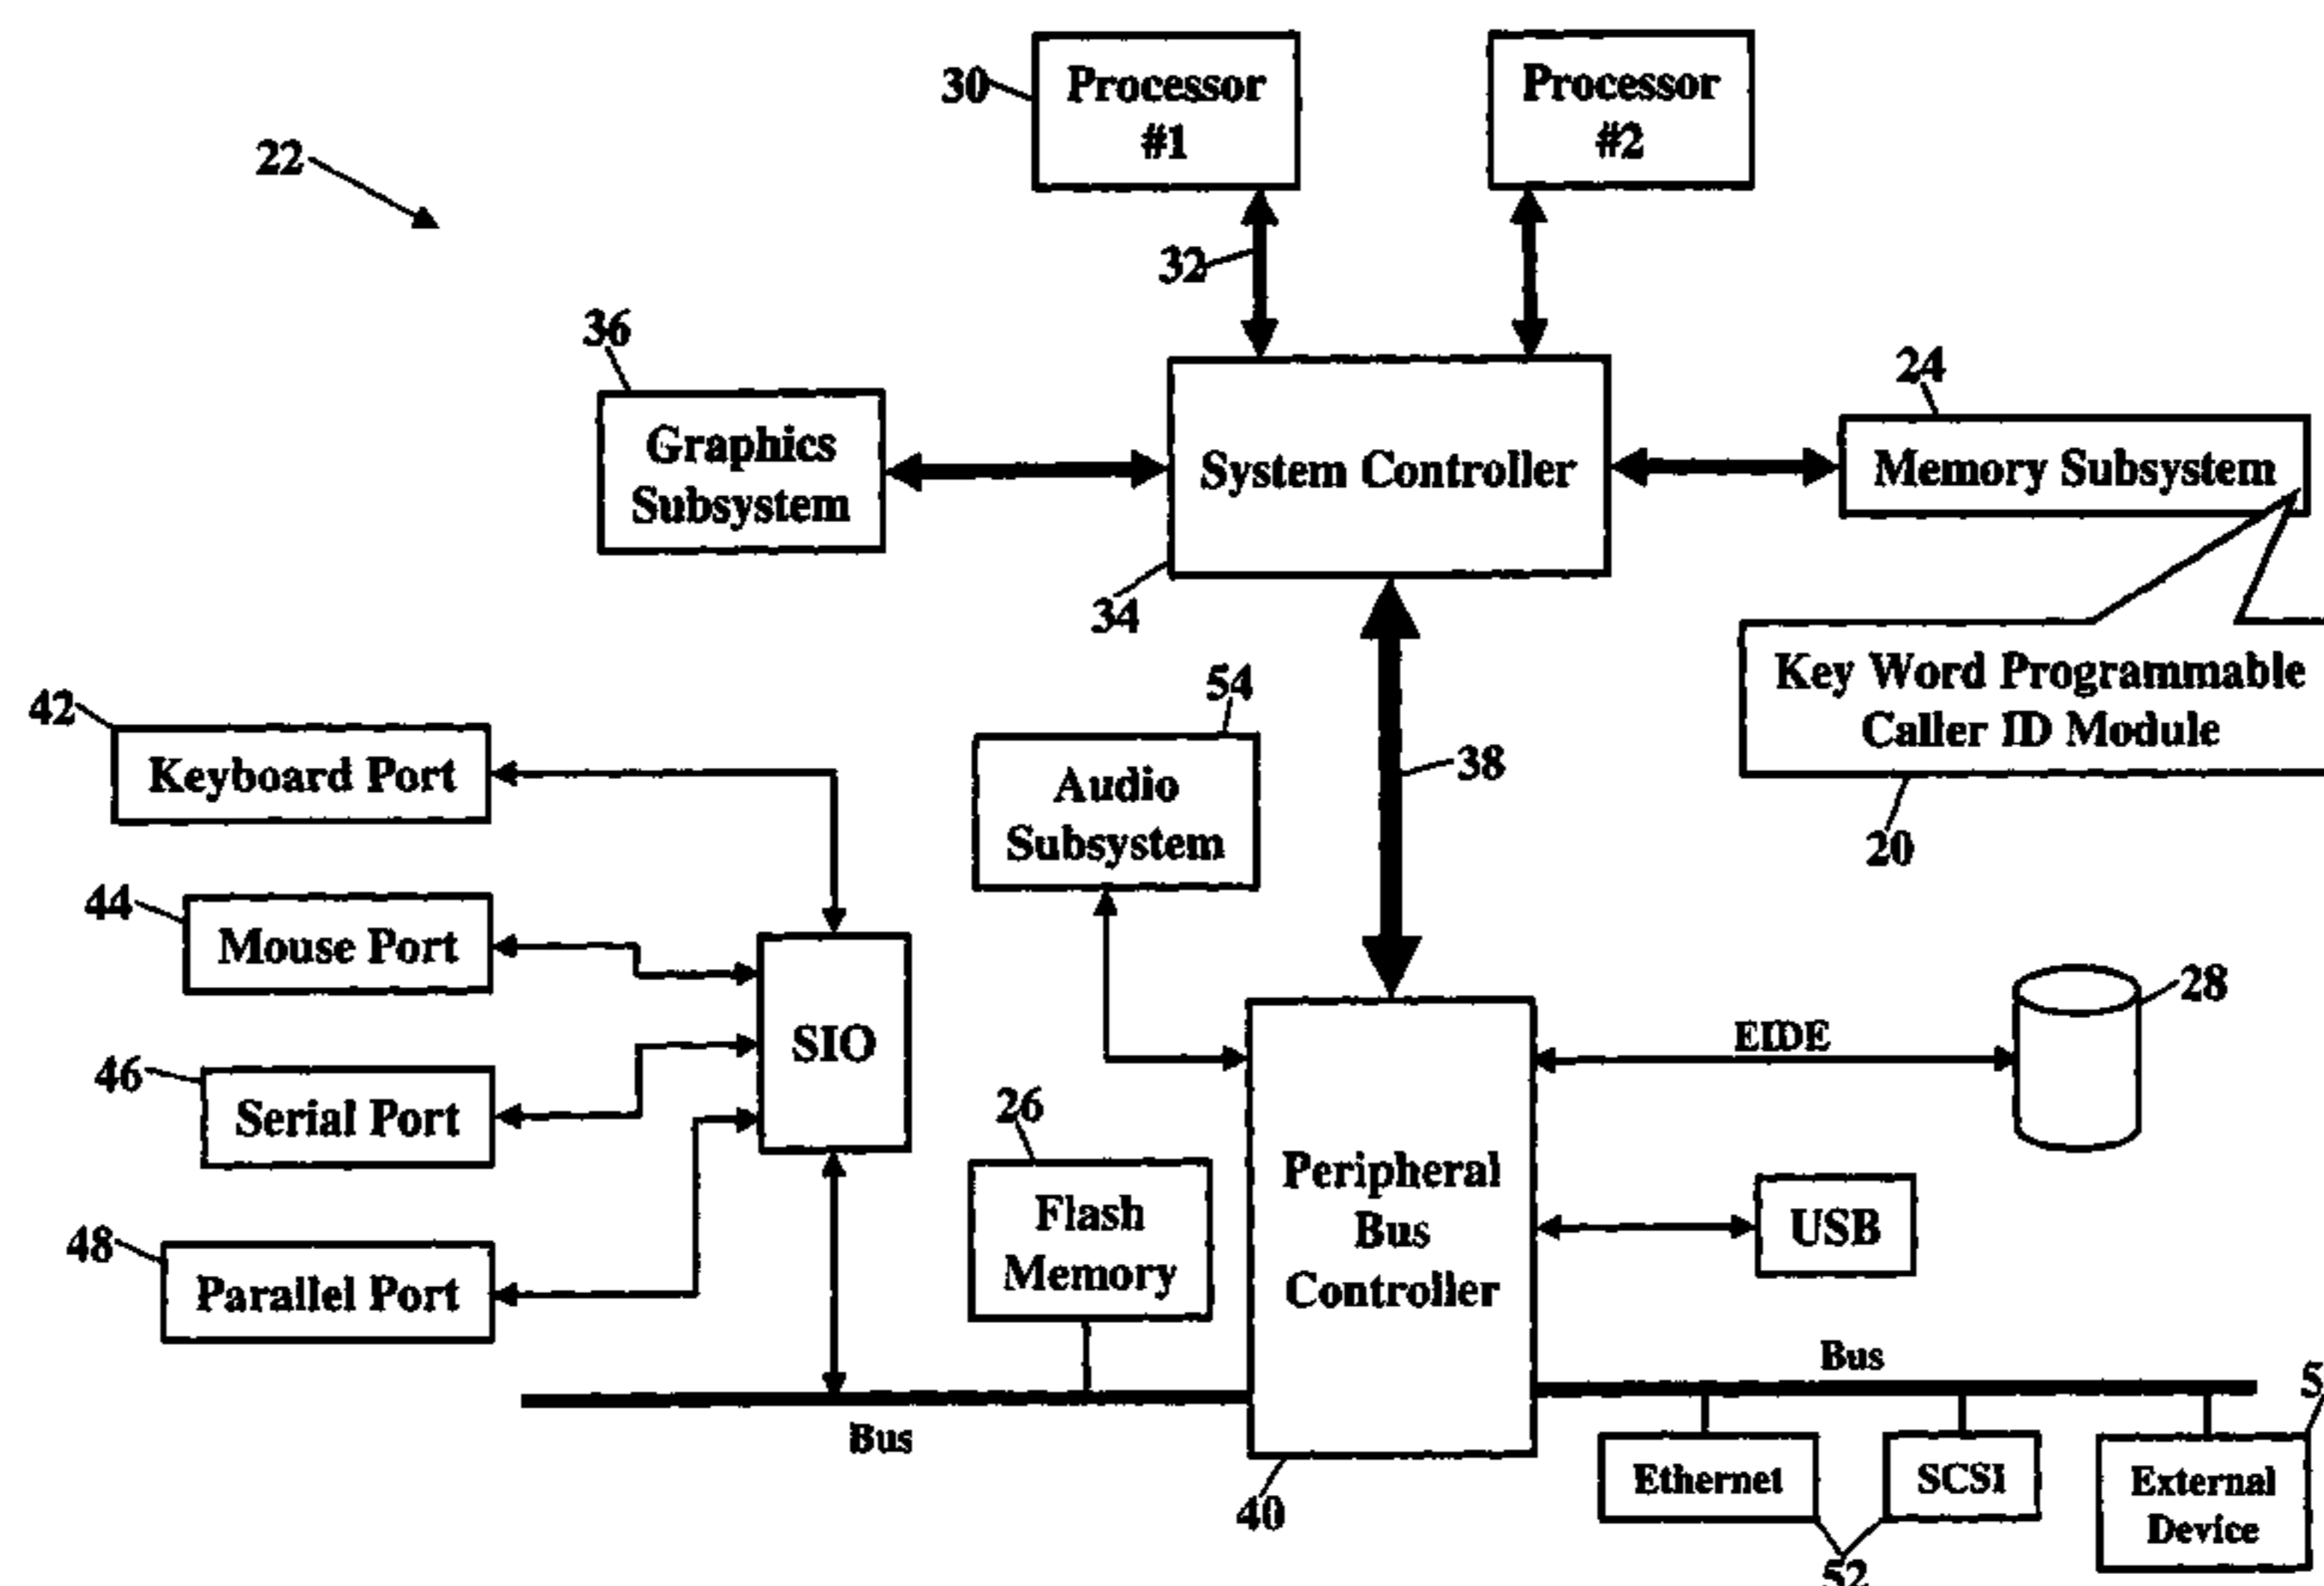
22

30 Processor #1

Processor #2

32

36

Graphics Subsystem

System Controller

34

24

Memory Subsystem

Key Word Programmable Caller ID Module

20

42 Keyboard Port

44 Mouse Port

46 Serial Port

48 Parallel Port

SIO

54

Audio Subsystem

38

26

Flash Memory

Peripheral Bus Controller

40

EIDE

28

USB

Bus

Bus

Ethernet

SCSI

External Device

52

5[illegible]